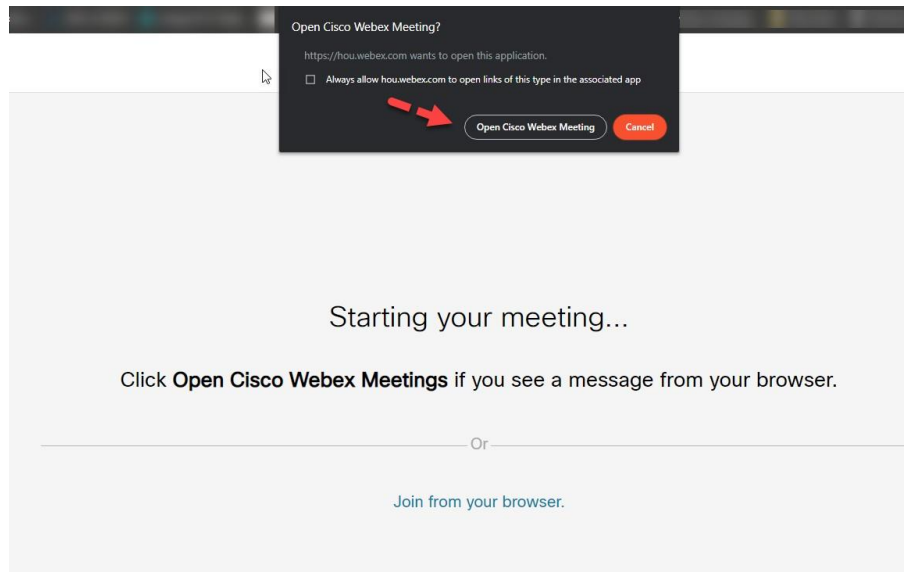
Open Cisco Webex Meeting?

https://hou.webex.com wants to open this application.

Always allow hou.webex.com to open links of this type in the associated app

Open Cisco Webex Meeting

Cancel

Starting your meeting...

Click **Open Cisco Webex Meetings** if you see a message from your browser.

Or

Join from your browser.